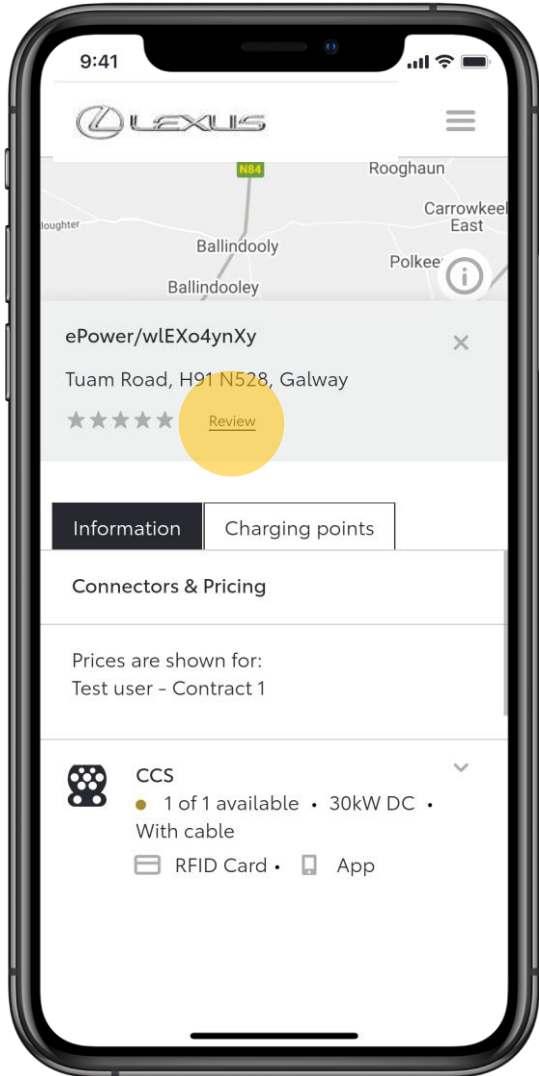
9:41

LEXUS

N84
Rooghaun
loughter
Carrowkeel East
Ballindooly
Polkee
Ballindooley

ePower/wlEXo4ynXy
Tuam Road, H91 N528, Galway
★★★★★ Review

Information | Charging points

Connectors & Pricing

Prices are shown for:
Test user - Contract 1

CCS
1 of 1 available • 30kW DC • With cable
RFID Card • App